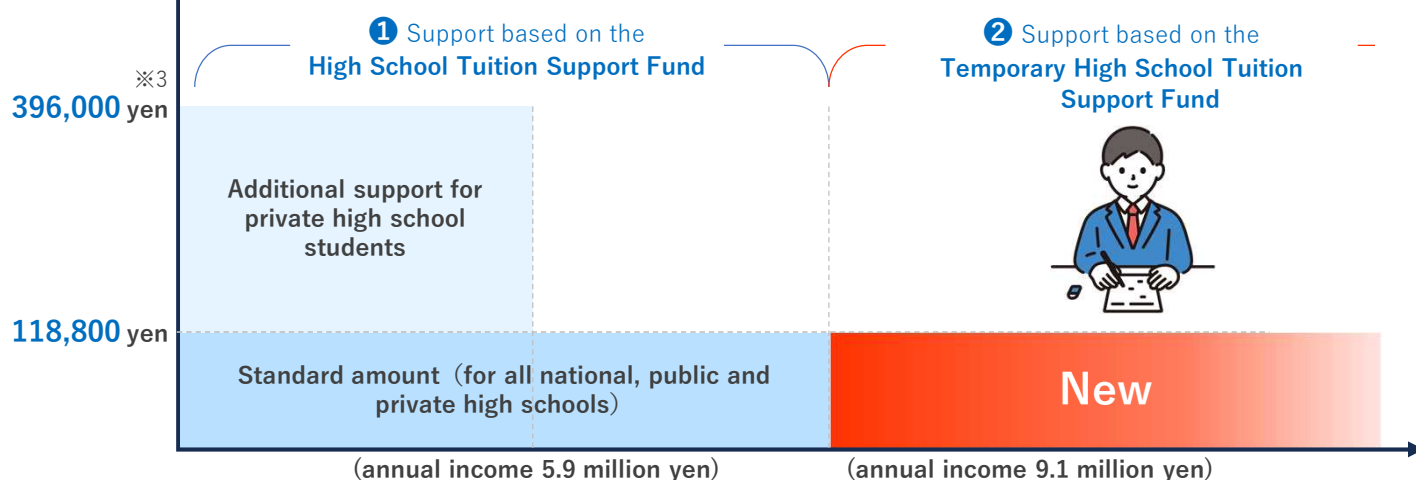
❶ Support based on the
High School Tuition Support Fund

❷ Support based on the
Temporary High School Tuition Support Fund

※3

396,000 yen

Additional support for private high school students

118,800 yen

Standard amount（for all national, public and private high schools）

New

(annual income 5.9 million yen)

(annual income 9.1 million yen)